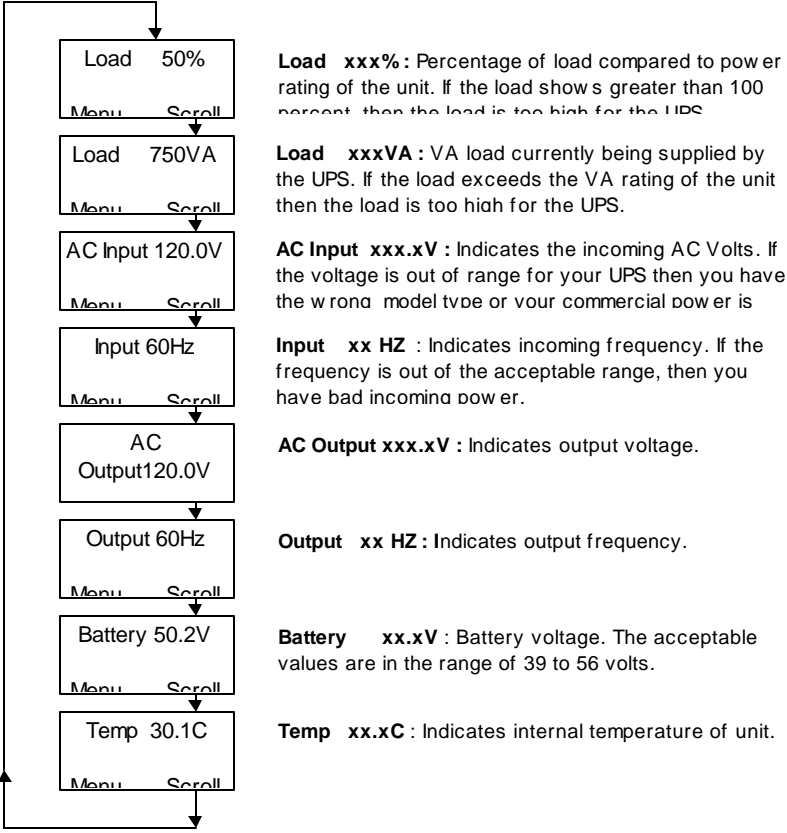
Load 50%

Menu Scroll

Load xxx% : Percentage of load compared to pow er rating of the unit. If the load show s greater than 100 percent, then the load is too high for the UPS.

Load 750VA

Menu Scroll

Load xxxVA : VA load currently being supplied by the UPS. If the load exceeds the VA rating of the unit then the load is too high for the UPS.

AC Input 120.0V

Menu Scroll

AC Input xxx.xV : Indicates the incoming AC Volts. If the voltage is out of range for your UPS then you have the w rong model type or your commercial pow er is

Input 60Hz

Menu Scroll

Input xx HZ : Indicates incoming frequency. If the frequency is out of the acceptable range, then you have bad incoming pow er.

AC Output120.0V

AC Output xxx.xV : Indicates output voltage.

Output 60Hz

Menu Scroll

Output xx HZ : Indicates output frequency.

Battery 50.2V

Menu Scroll

Battery xx.xV : Battery voltage. The acceptable values are in the range of 39 to 56 volts.

Temp 30.1C

Menu Scroll

Temp xx.xC : Indicates internal temperature of unit.